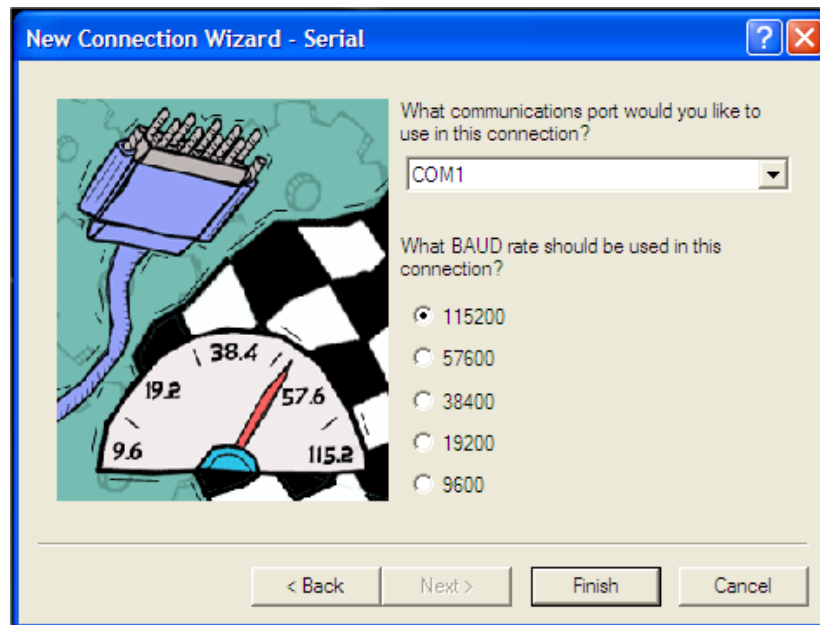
New Connection Wizard - Serial

?

38.4
19.2
57.6
9.6
115.2

What communications port would you like to use in this connection?

COM1

What BAUD rate should be used in this connection?

115200
57600
38400
19200
9600

< Back
Next >
Finish
Cancel